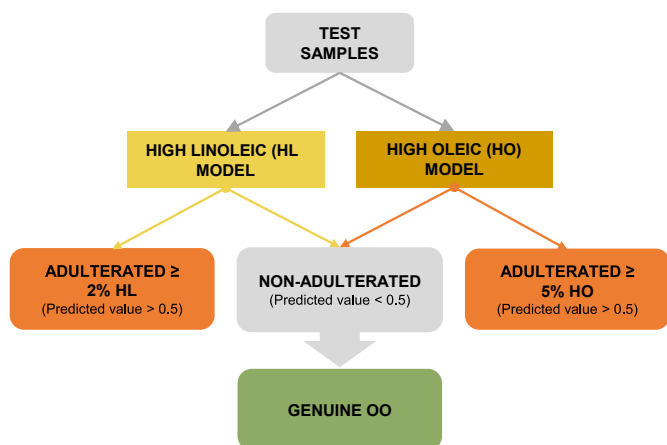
TEST SAMPLES

HIGH LINOLEIC (HL MODEL

HIGH OLEIC (HO) MODEL

ADULTERATED ≥ 2% HL
(Predicted value > 0.5)

NON-ADULTERATED
(Predicted value < 0.5)

ADULTERATED ≥ 5% HO
(Predicted value > 0.5)

GENUINE OO